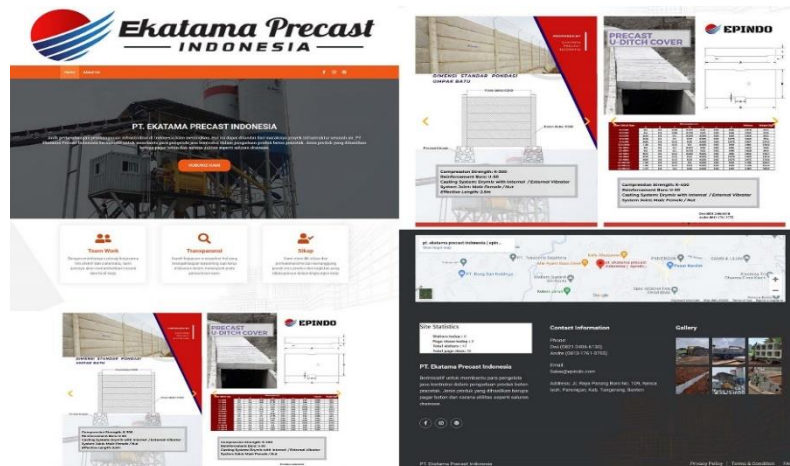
Ekatama Precast
INDONESIA

Home About Us

PT. EKATAMA PRECAST INDONESIA

HUBUNGI KAMI

Team Work

Transparansi

Sikap

DIMENSI STANDAR PONDASI UMPAK BATU

PRECAST U-DITCH COVER

EPINDO

Compression Strength: K-350
Reinforcement Bars: U-39
Casting System: Dynmic with internal / External Vibrator
System Joint: Male Female / Nut
Effective Length: 2.5m

Compression Strength: K-400
Reinforcement Bars: U-39
Casting System: Dynmic with internal / External Vibrator
System Joint: Male Female / Nut

pt. ekatama precast indonesia | epin...

Site Statistics

Contact Information

Gallery

PT. Ekatama Precast Indonesia

Address: Jl. Raya Pasang Kemi No. 10A, Kelurahan Pasang Kemi, Kab. Tangerang, Banten

PT. Ekatama Precast Indonesia

Privacy Policy | Terms & Condition